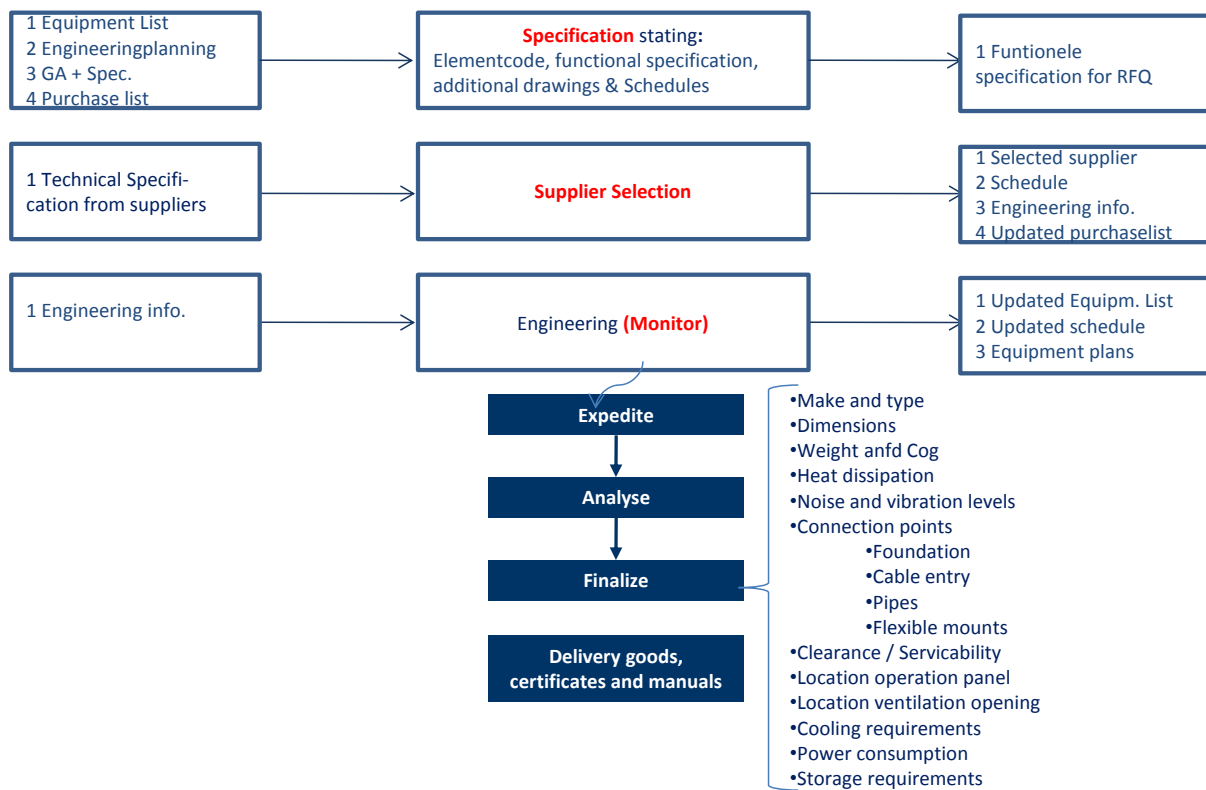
1 Equipment List
2 Engineeringplanning
3 GA + Spec.
4 Purchase list

Specification stating:
Elementcode, functional specification, additional drawings & Schedules

1 Funtionele specification for RFQ

1 Technical Specification from suppliers

Supplier Selection

1 Selected supplier
2 Schedule
3 Engineering info.
4 Updated purchaselist

1 Engineering info.

Engineering (Monitor)

1 Updated Equipm. List
2 Updated schedule
3 Equipment plans

Expedite

Analyse

Finalize

Delivery goods, certificates and manuals

•Make and type
•Dimensions
•Weight anfd Cog
•Heat dissipation
•Noise and vibration levels
•Connection points
•Foundation
•Cable entry
•Pipes
•Flexible mounts
•Clearance / Servicability
•Location operation panel
•Location ventilation opening
•Cooling requirements
•Power consumption
•Storage requirements